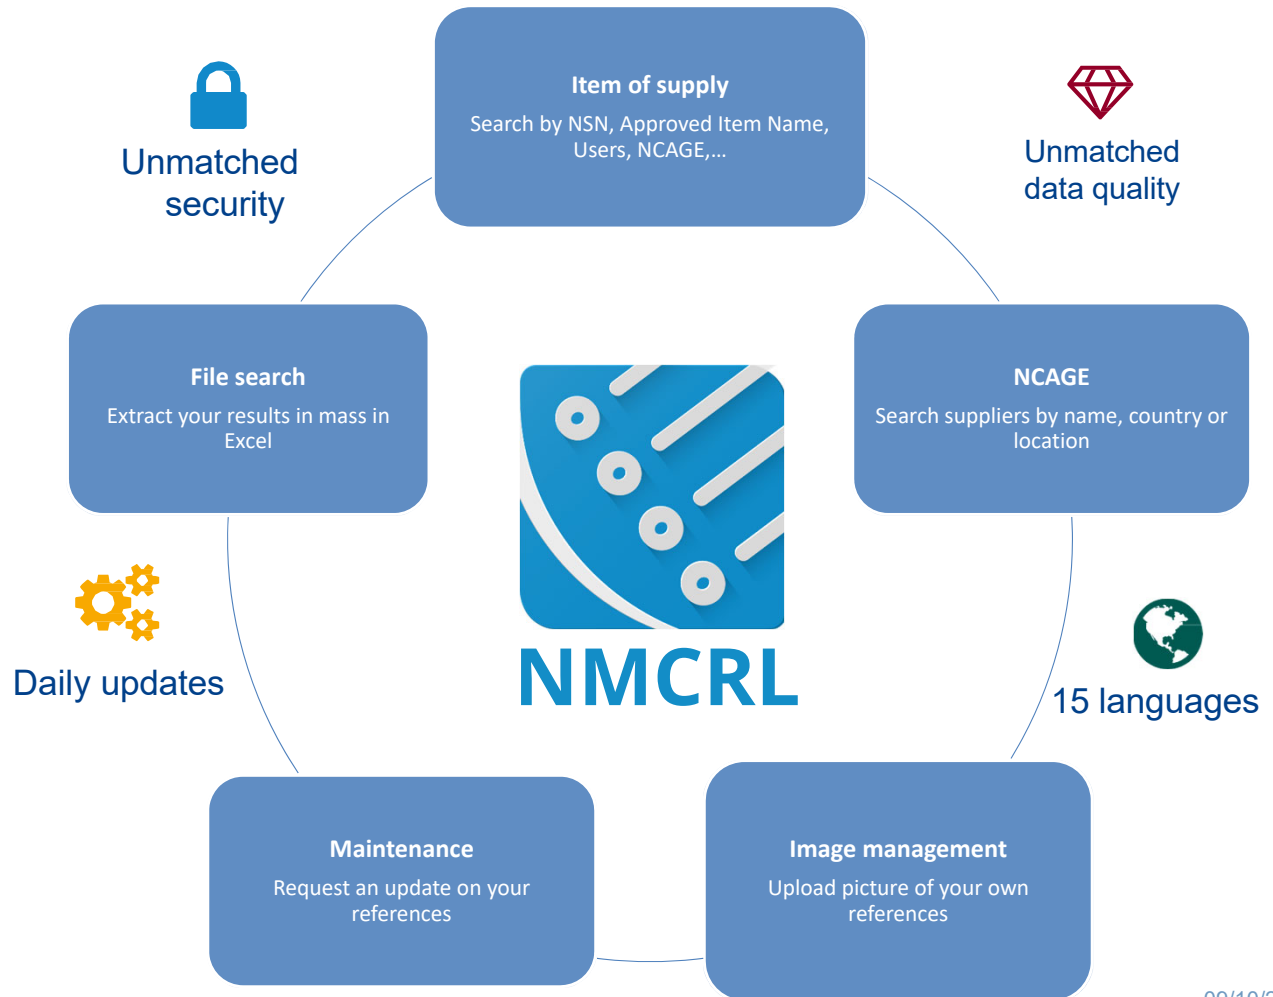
Unmatched security

Item of supply

Search by NSN, Approved Item Name, Users, NCAGE,...

Unmatched data quality

File search

Extract your results in mass in Excel

NMCRL

NCAGE

Search suppliers by name, country or location

Daily updates

15 languages

Maintenance

Request an update on your references

Image management

Upload picture of your own references

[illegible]